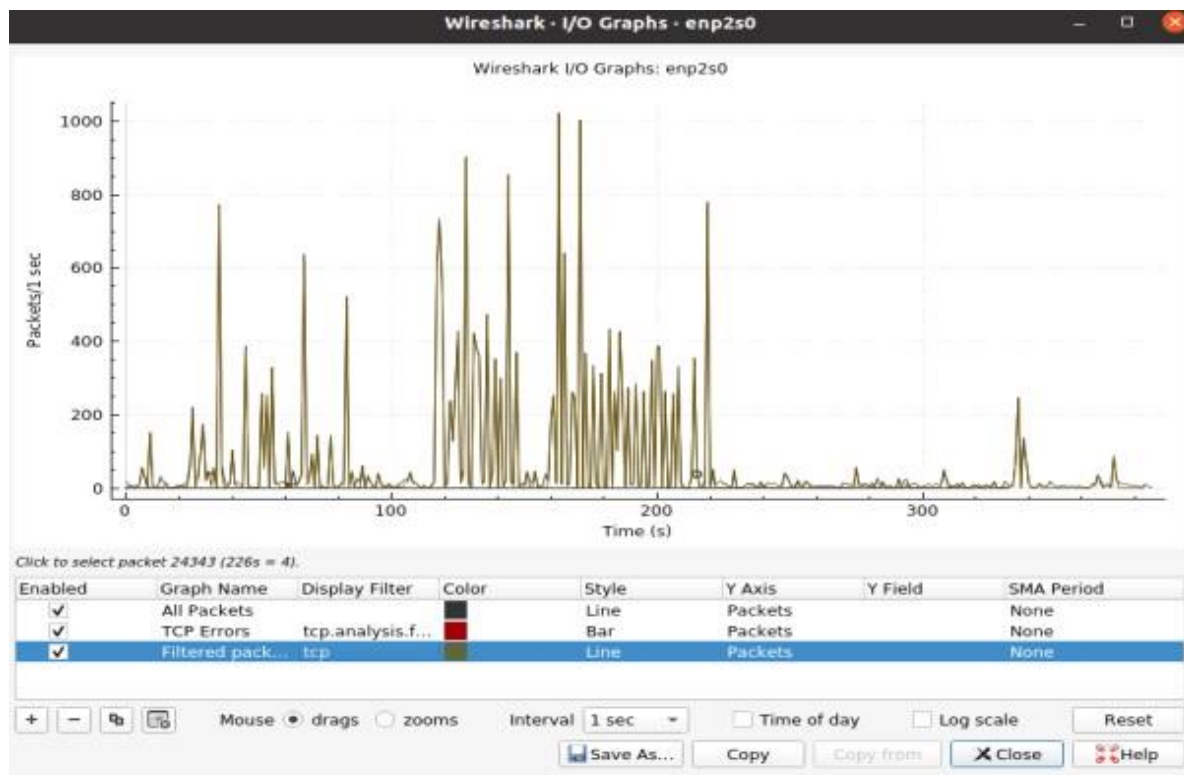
Wireshark · I/O Graphs · enp2s0

Wireshark I/O Graphs: enp2s0

1000
800
600
400
200
0

Packets/1 sec

0
100
200
300

Time (s)

Click to select packet 24343 (226s = 4).

| Enabled | Graph Name | Display Filter | Color | Style | Y Axis | Y Field | SMA Period |
|---|---|---|---|---|---|---|---|
| ✔ | All Packets | | | Line | Packets | | None |
| ✔ | TCP Errors | tcp.analysis.f... | | Bar | Packets | | None |
| ✔ | Filtered pack... | tcp | | Line | Packets | | None |

+ − Mouse drags zooms Interval 1 sec Time of day Log scale Reset

Save As... Copy Copy from Close Help